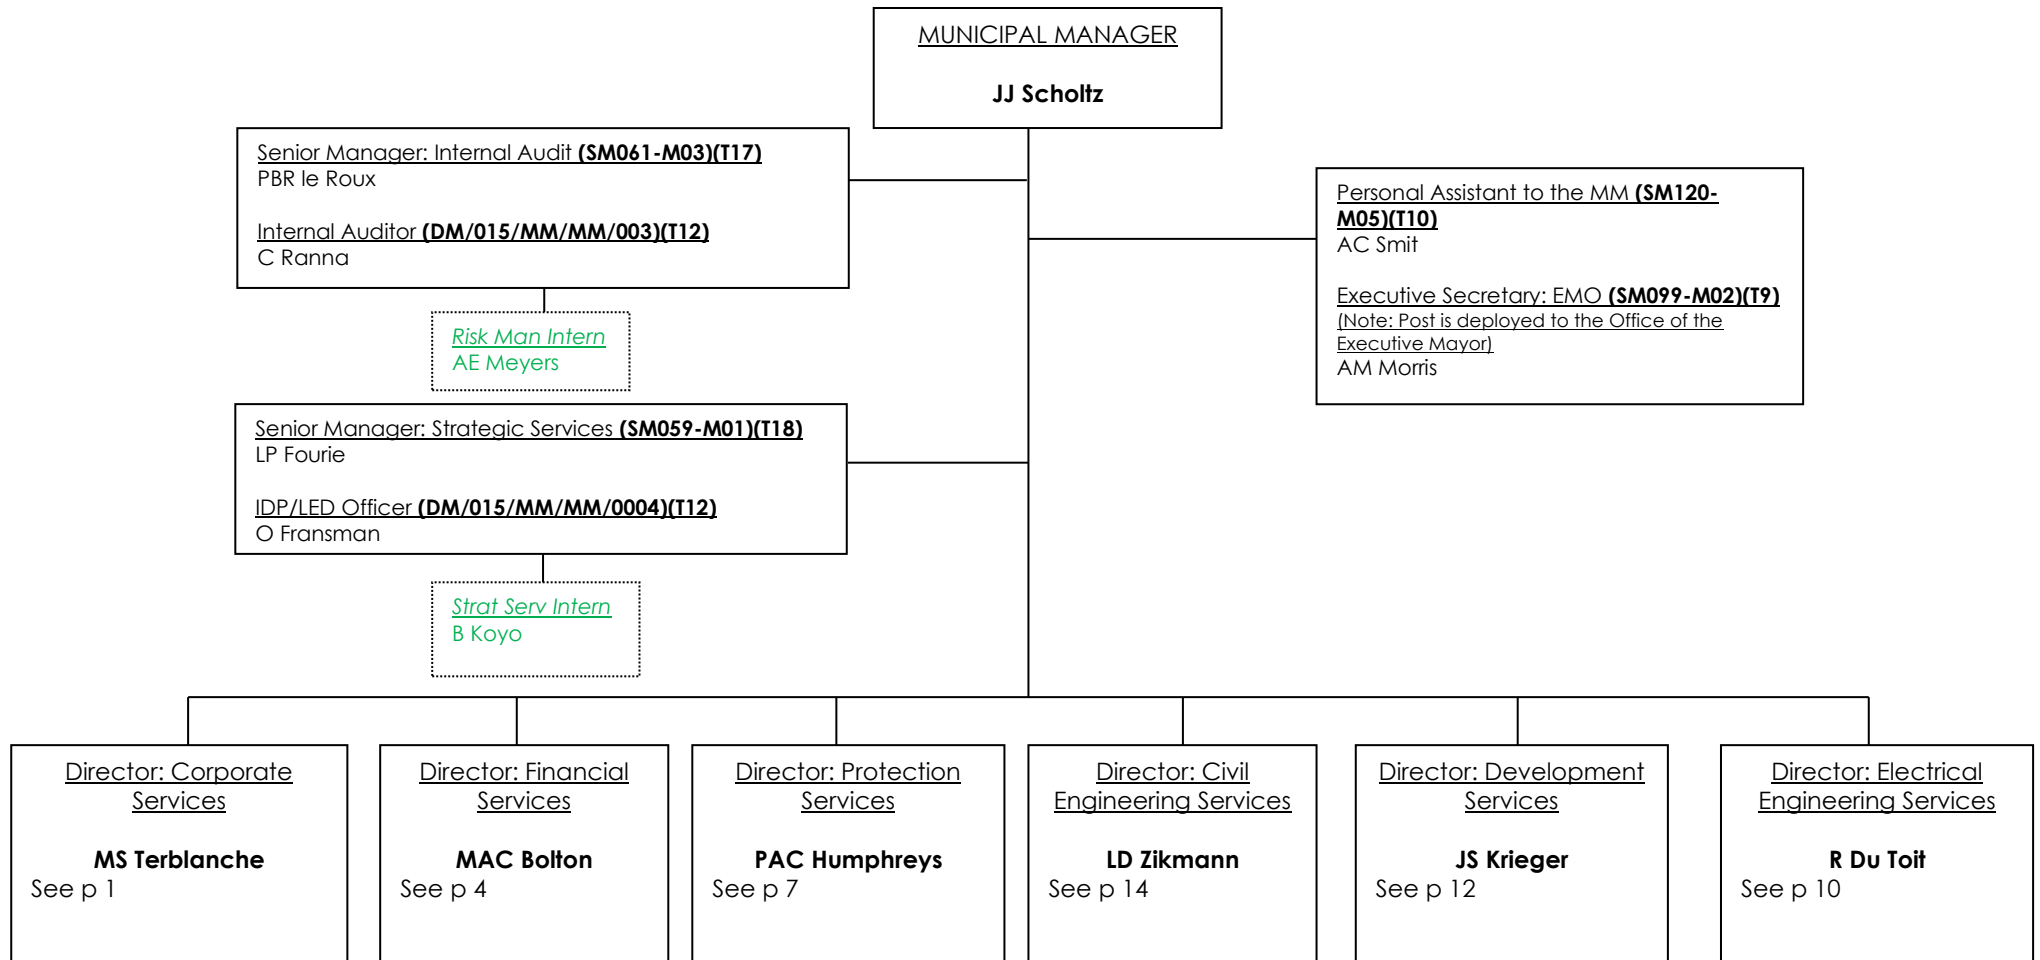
MUNICIPAL MANAGER

**JJ Scholtz**

Senior Manager: Internal Audit **(SM061-M03)(T17)**
PBR le Roux

Internal Auditor **(DM/015/MM/MM/003)(T12)**
C Ranna

Risk Man Intern
AE Meyers

Senior Manager: Strategic Services **(SM059-M01)(T18)**
LP Fourie

IDP/LED Officer **(DM/015/MM/MM/0004)(T12)**
O Fransman

Strat Serv Intern
B Koyo

Personal Assistant to the MM **(SM120-M05)(T10)**
AC Smit

Executive Secretary: EMO **(SM099-M02)(T9)**
(Note: Post is deployed to the Office of the Executive Mayor)
AM Morris

Director: Corporate Services

**MS Terblanche**
See p 1

Director: Financial Services

**MAC Bolton**
See p 4

Director: Protection Services

**PAC Humphreys**
See p 7

Director: Civil Engineering Services

**LD Zikmann**
See p 14

Director: Development Services

**JS Krieger**
See p 12

Director: Electrical Engineering Services

**R Du Toit**
See p 10